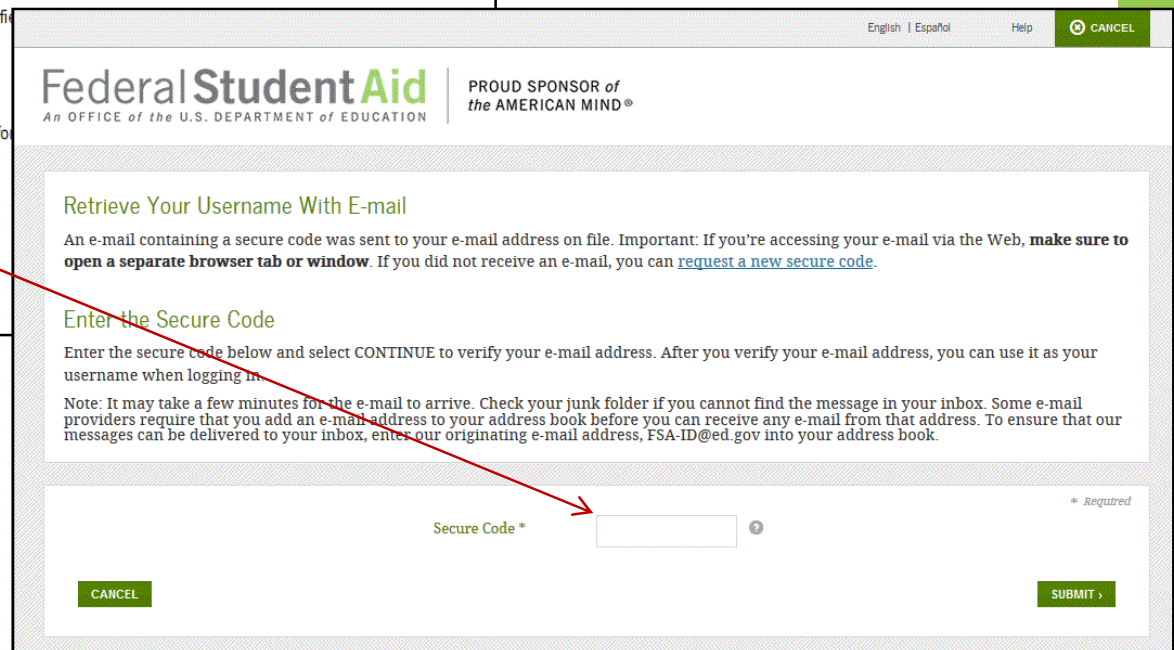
English | Español Help CANCEL

Federal Student Aid
An OFFICE of the U.S. DEPARTMENT of EDUCATION

PROUD SPONSOR of the AMERICAN MIND®

Retrieve Your Username With E-mail

An e-mail containing a secure code was sent to your e-mail address on file. Important: If you're accessing your e-mail via the Web, **make sure to open a separate browser tab or window**. If you did not receive an e-mail, you can request a new secure code.

Enter the Secure Code

Enter the secure code below and select CONTINUE to verify your e-mail address. After you verify your e-mail address, you can use it as your username when logging in.

Note: It may take a few minutes for the e-mail to arrive. Check your junk folder if you cannot find the message in your inbox. Some e-mail providers require that you add an e-mail address to your address book before you can receive any e-mail from that address. To ensure that our messages can be delivered to your inbox, enter our originating e-mail address, FSA-ID@ed.gov into your address book.

* Required

Secure Code *

CANCEL

SUBMIT ›